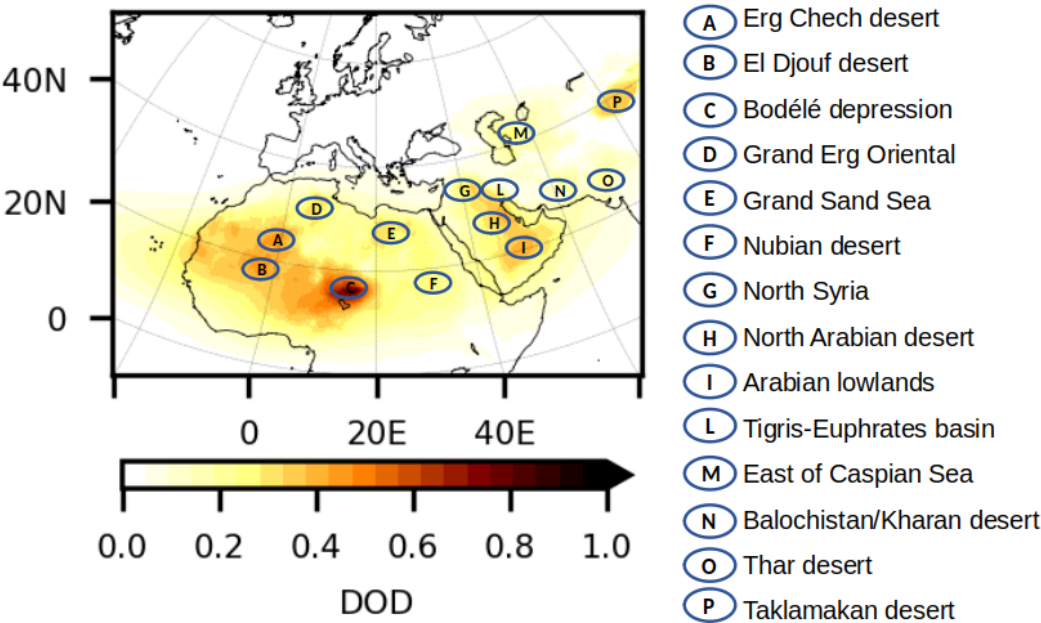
40N
20N
0
0
20E
40E
A B C D E F G H I L M N O P

0.0 0.2 0.4 0.6 0.8 1.0
DOD

A Erg Chech desert
B El Djouf desert
C Bodélé depression
D Grand Erg Oriental
E Grand Sand Sea
F Nubian desert
G North Syria
H North Arabian desert
I Arabian lowlands
L Tigris-Euphrates basin
M East of Caspian Sea
N Balochistan/Kharan desert
O Thar desert
P Taklamakan desert